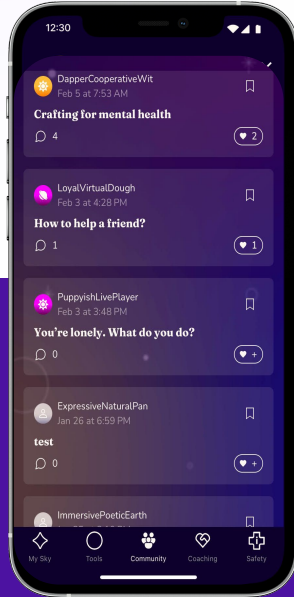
12:30

DapperCooperativeWit
Feb 5 at 7:53 AM
Crafting for mental health
4
2

LoyalVirtualDough
Feb 3 at 4:28 PM
How to help a friend?
1
1

PuppyishLivePlayer
Feb 3 at 3:48 PM
You're lonely. What do you do?
0
+

ExpressiveNaturalPan
Jan 26 at 6:59 PM
test
0
+

ImmersivePoeticEarth
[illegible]

My Sky
Tools
Community
Coaching
Safety